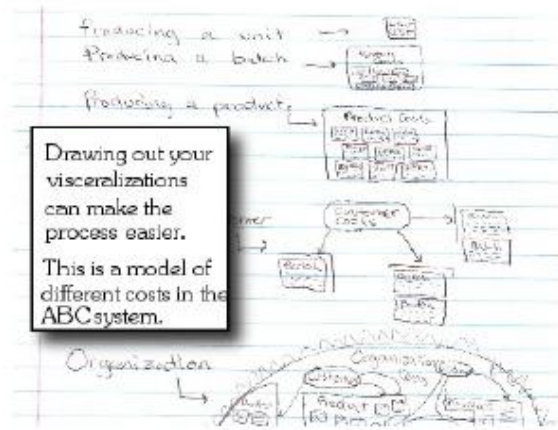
Producing a unit →
Producing a batch →
Producing a product
Product Costs
Drawing out your visceralizations can make the process easier.
This is a model of different costs in the ABC system.
Customer
Customer Costs
Batch
Organization
Organization Costs
Product
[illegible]